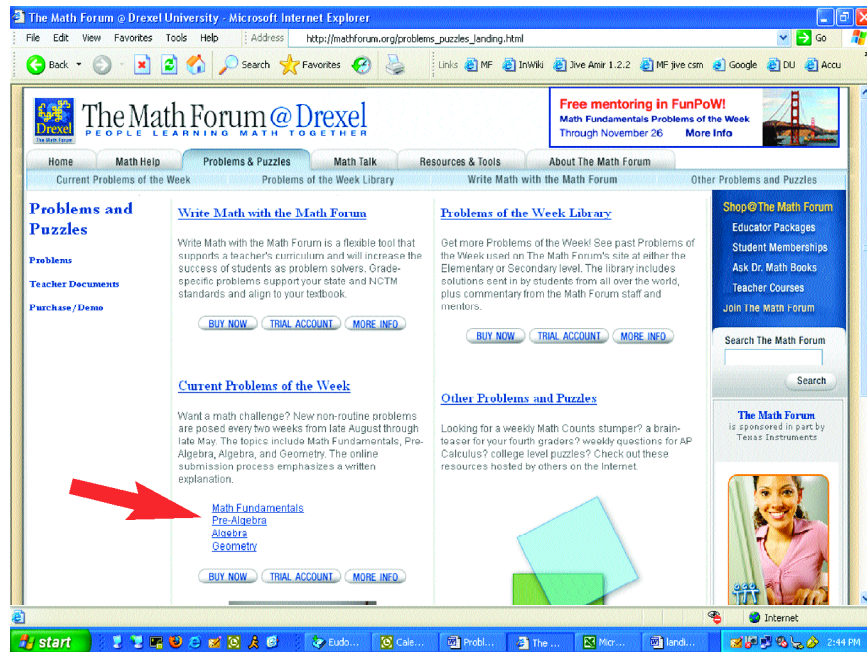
The Math Forum @ Drexel University - Microsoft Internet Explorer

File Edit View Favorites Tools Help

Address http://mathforum.org/problems_puzzles_landing.html

Go

Back Search Favorites

Links MF InWiki Jive Amir 1.2.2 MF jive csm Google DU Accu

Drexel The Math Forum

The Math Forum @ Drexel
PEOPLE LEARNING MATH TOGETHER

Free mentoring in FunPoW!
Math Fundamentals Problems of the Week
Through November 26 More Info

Home | Math Help | Problems & Puzzles | Math Talk | Resources & Tools | About The Math Forum

Current Problems of the Week | Problems of the Week Library | Write Math with the Math Forum | Other Problems and Puzzles

Problems and Puzzles

Problems

Teacher Documents

Purchase / Demo

Write Math with the Math Forum

Write Math with the Math Forum is a flexible tool that supports a teacher's curriculum and will increase the success of students as problem solvers. Grade-specific problems support your state and NCTM standards and align to your textbook.

BUY NOW TRIAL ACCOUNT MORE INFO

Current Problems of the Week

Want a math challenge? New non-routine problems are posed every two weeks from late August through late May. The topics include Math Fundamentals, Pre-Algebra, Algebra, and Geometry. The online submission process emphasizes a written explanation.

Math Fundamentals
Pre-Algebra
Algebra
Geometry

BUY NOW TRIAL ACCOUNT MORE INFO

Problems of the Week Library

Get more Problems of the Week! See past Problems of the Week used on The Math Forum's site at either the Elementary or Secondary level. The library includes solutions sent in by students from all over the world, plus commentary from the Math Forum staff and mentors.

BUY NOW TRIAL ACCOUNT MORE INFO

Other Problems and Puzzles

Looking for a weekly Math Counts stumper? a brain-teaser for your fourth graders? weekly questions for AP Calculus? college level puzzles? Check out these resources hosted by others on the Internet.

Shop@The Math Forum
Educator Packages
Student Memberships
Ask Dr. Math Books
Teacher Courses
Join The Math Forum

Search The Math Forum

Search

The Math Forum is sponsored in part by Texas Instruments

Internet

start Eudo... Cale... Probl... The ... Micr... landi... 2:44 PM